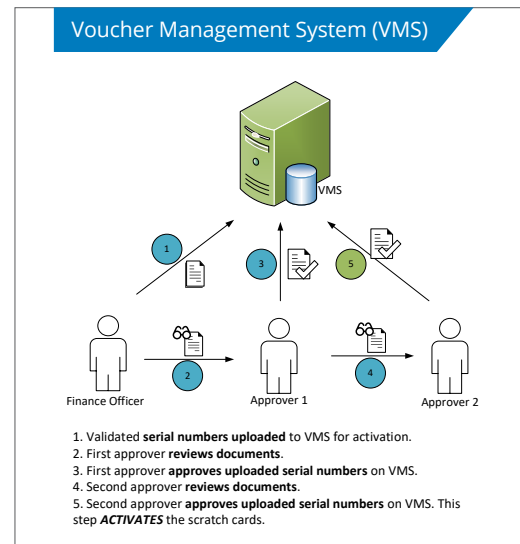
Voucher Management System (VMS)

VMS

1

3

5

2

4

Finance Officer

Approver 1

Approver 2

1. Validated **serial numbers uploaded** to VMS for activation.
2. First approver **reviews documents**.
3. First approver **approves uploaded serial numbers** on VMS.
4. Second approver **reviews documents**.
5. Second approver **approves uploaded serial numbers** on VMS. This step ***ACTIVATES*** the scratch cards.